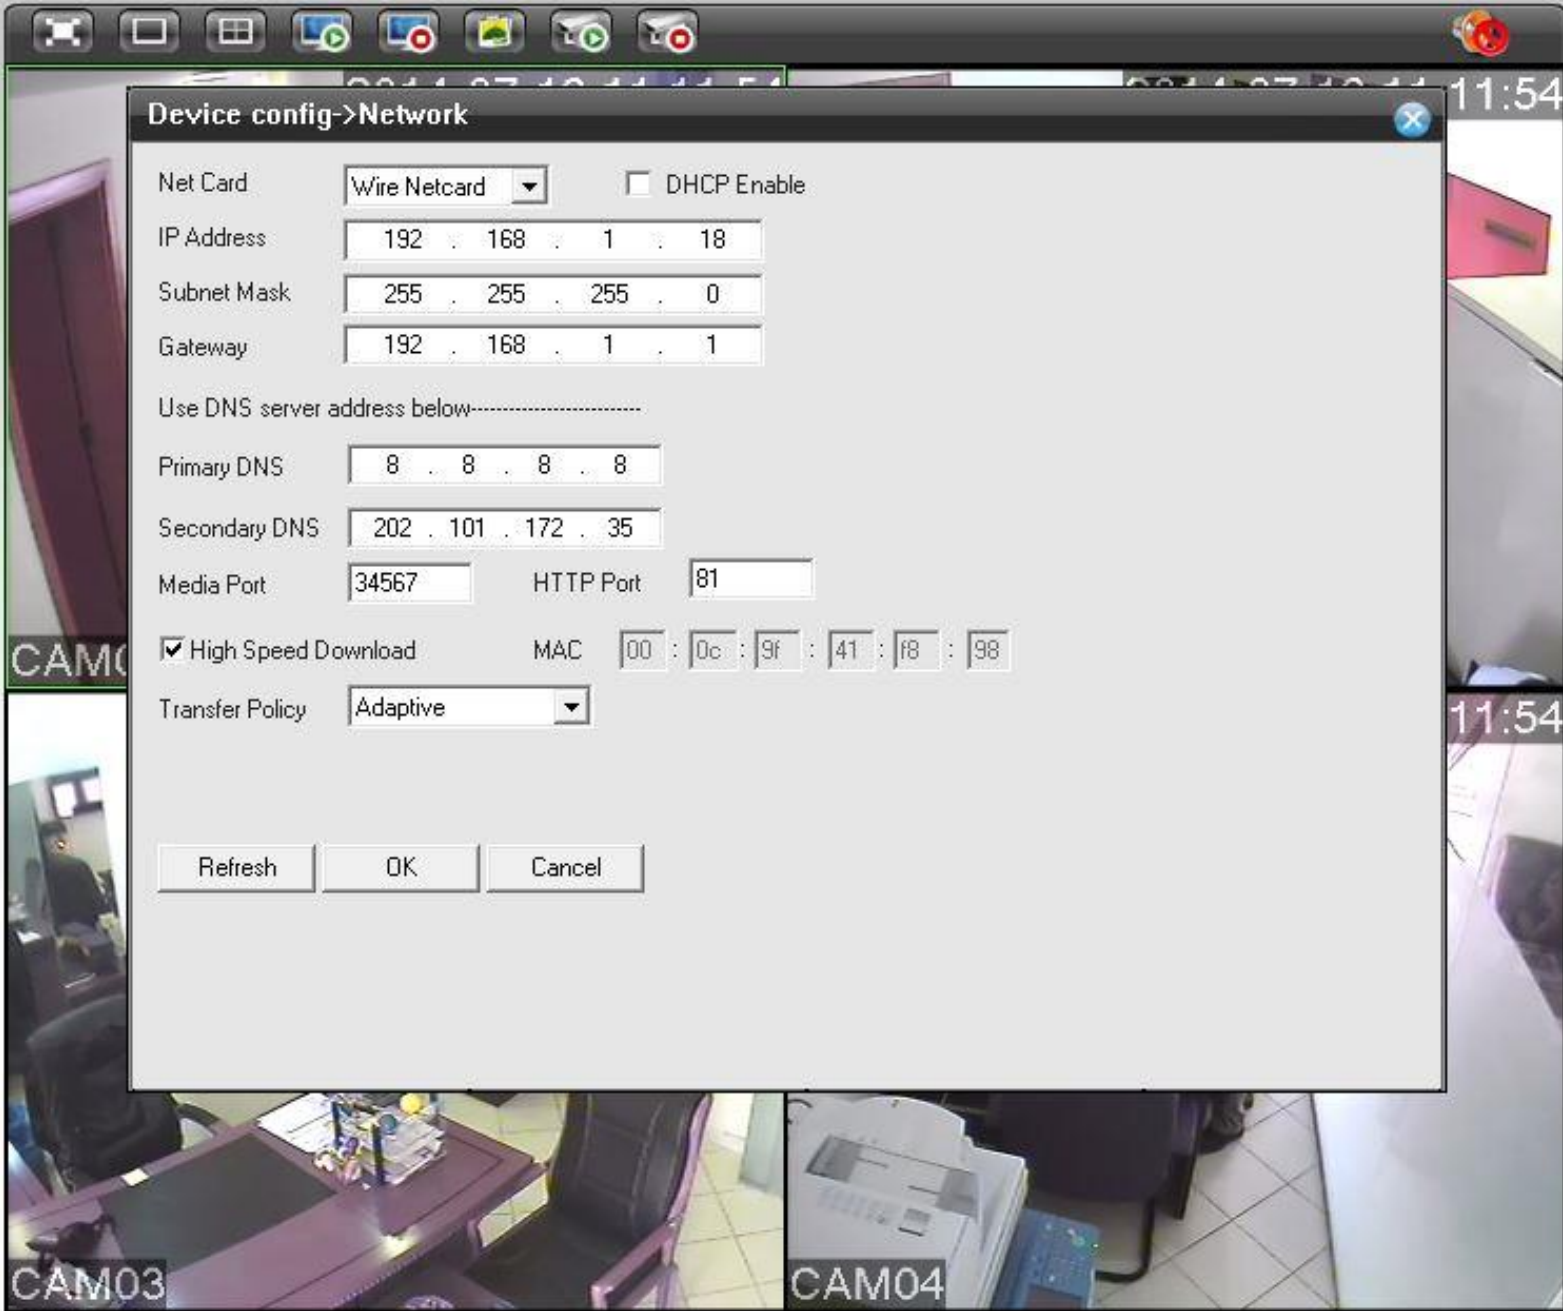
11:54

Device config->Network

Net Card Wire Netcard DHCP Enable

IP Address 192 . 168 . 1 . 18

Subnet Mask 255 . 255 . 255 . 0

Gateway 192 . 168 . 1 . 1

Use DNS server address below------------------------

Primary DNS 8 . 8 . 8 . 8

Secondary DNS 202 . 101 . 172 . 35

Media Port 34567 HTTP Port 81

High Speed Download MAC 00 : 0c : 9f : 41 : f8 : 98

Transfer Policy Adaptive

Refresh OK Cancel

CAM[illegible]

11:54

CAM03

CAM04